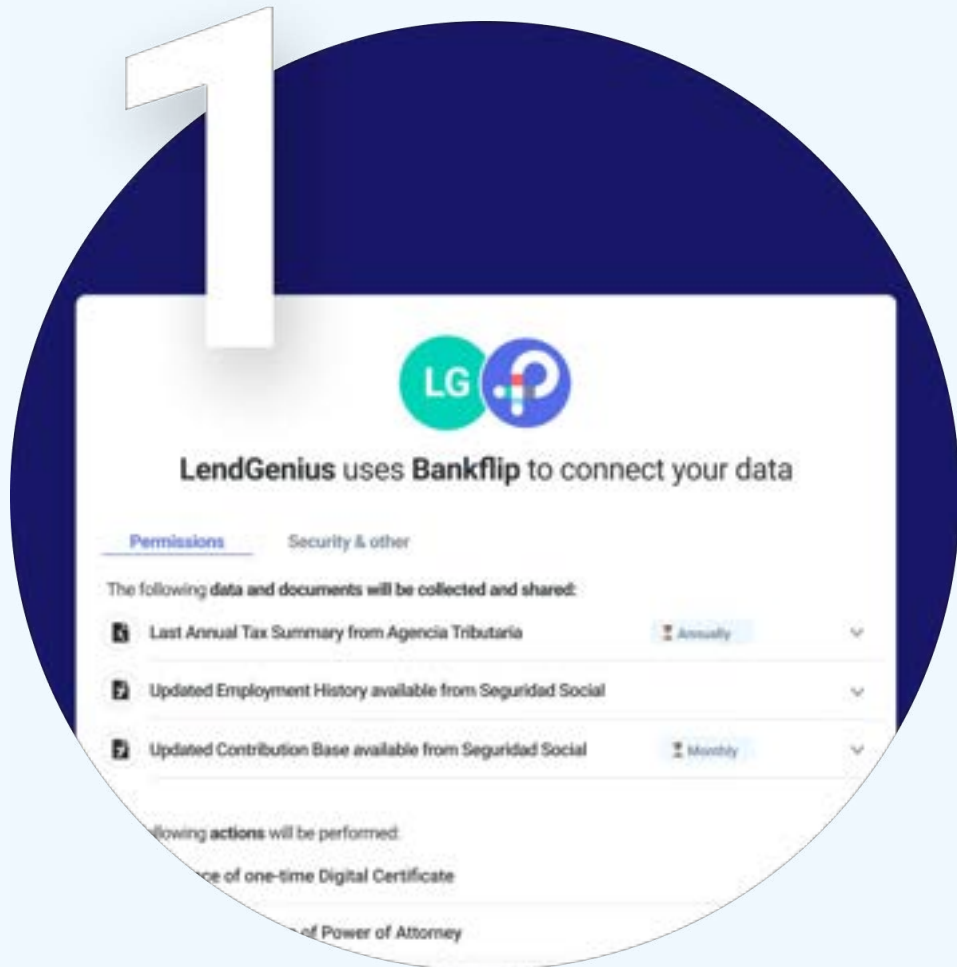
1

LG

LendGenius uses Bankflip to connect your data

Permissions Security & other

The following data and documents will be collected and shared:

Last Annual Tax Summary from Agencia Tributaria Annually

Updated Employment History available from Seguridad Social

Updated Contribution Base available from Seguridad Social Monthly

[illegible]llowing actions will be performed:

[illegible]ce of one-time Digital Certificate

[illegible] of Power of Attorney